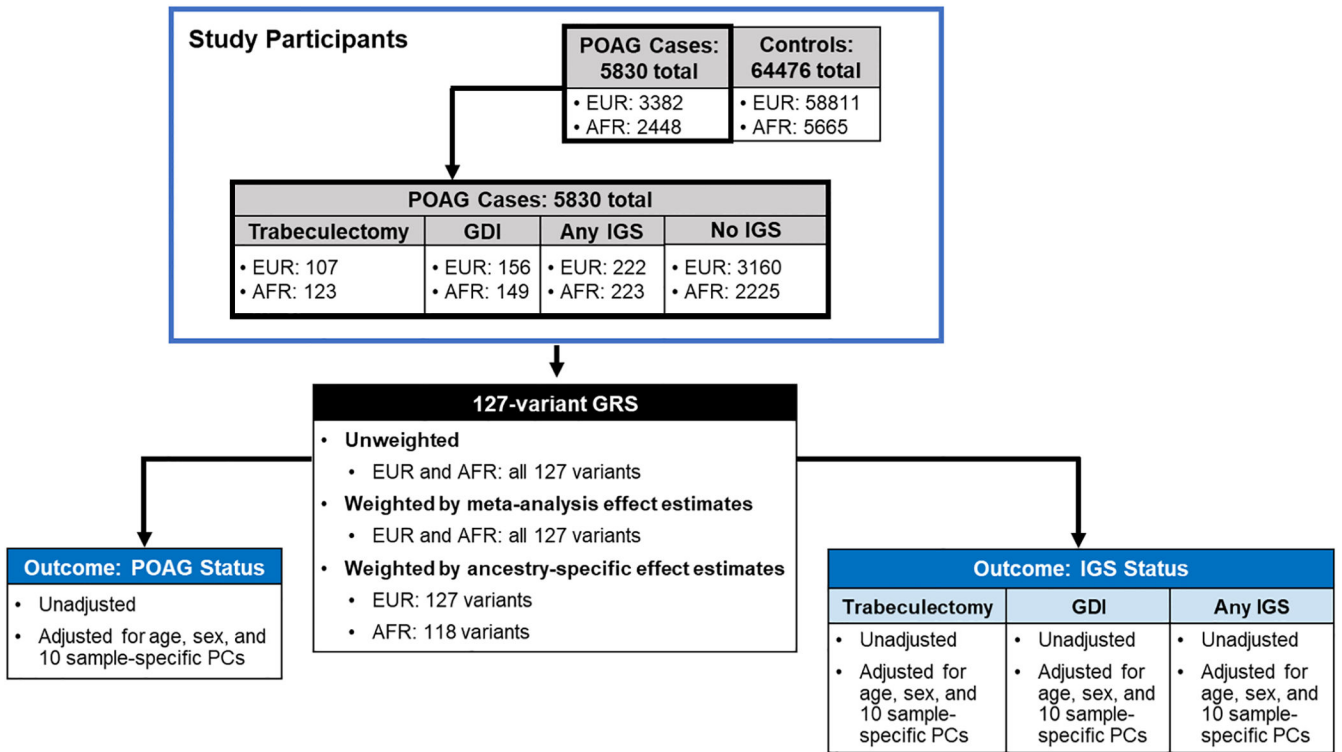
Study Participants

| POAG Cases: 5830 total | Controls: 64476 total |
|---|---|
| • EUR: 3382 • AFR: 2448 | • EUR: 58811 • AFR: 5665 |

| POAG Cases: 5830 total | | | |
|---|---|---|---|
| Trabeculectomy | GDI | Any IGS | No IGS |
| • EUR: 107 • AFR: 123 | • EUR: 156 • AFR: 149 | • EUR: 222 • AFR: 223 | • EUR: 3160 • AFR: 2225 |

127-variant GRS
• Unweighted
  • EUR and AFR: all 127 variants
• Weighted by meta-analysis effect estimates
  • EUR and AFR: all 127 variants
• Weighted by ancestry-specific effect estimates
  • EUR: 127 variants
  • AFR: 118 variants

Outcome: POAG Status
• Unadjusted
• Adjusted for age, sex, and 10 sample-specific PCs

Outcome: IGS Status

| Trabeculectomy | GDI | Any IGS |
|---|---|---|
| • Unadjusted • Adjusted for age, sex, and 10 sample-specific PCs | • Unadjusted • Adjusted for age, sex, and 10 sample-specific PCs | • Unadjusted • Adjusted for age, sex, and 10 sample-specific PCs |